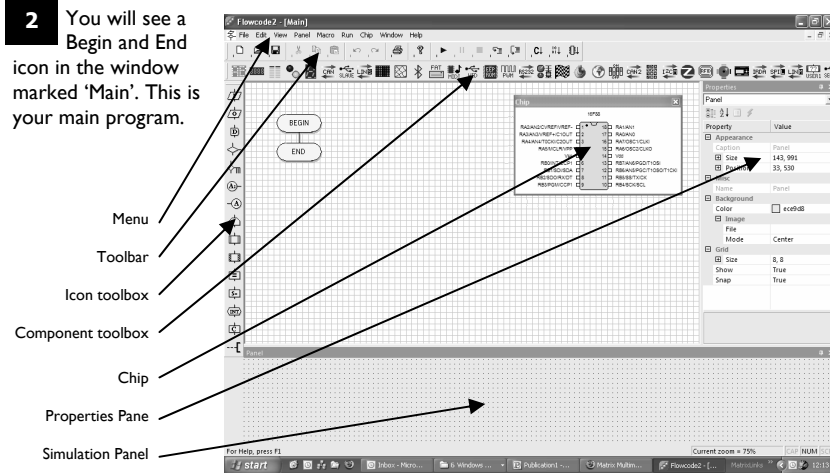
2 You will see a Begin and End icon in the window marked 'Main'. This is your main program.

Menu

Toolbar

Icon toolbox

Component toolbox

Chip

Properties Pane

Simulation Panel

Flowcode2 - [Main]

File Edit View Panel Macro Run Chip Window Help

BEGIN

END

Chip

16F88

Properties

Panel

| Property | Value |
|---|---|
| Appearance | |
| Caption | Panel |
| Size | 143, 991 |
| Position | 33, 530 |
| Name | Panel |
| Background | |
| Color | ece9d8 |
| Image | |
| File | |
| Mode | Center |
| Grid | |
| Size | 8, 8 |
| Show | True |
| Snap | True |

Panel

For Help, press F1

Current zoom = 75%

CAP NUM

start

Inbox - Micro...

6 Windows ...

Publication1 -...

Matrix Multim...

Flowcode2 - [...

MatrixLinks